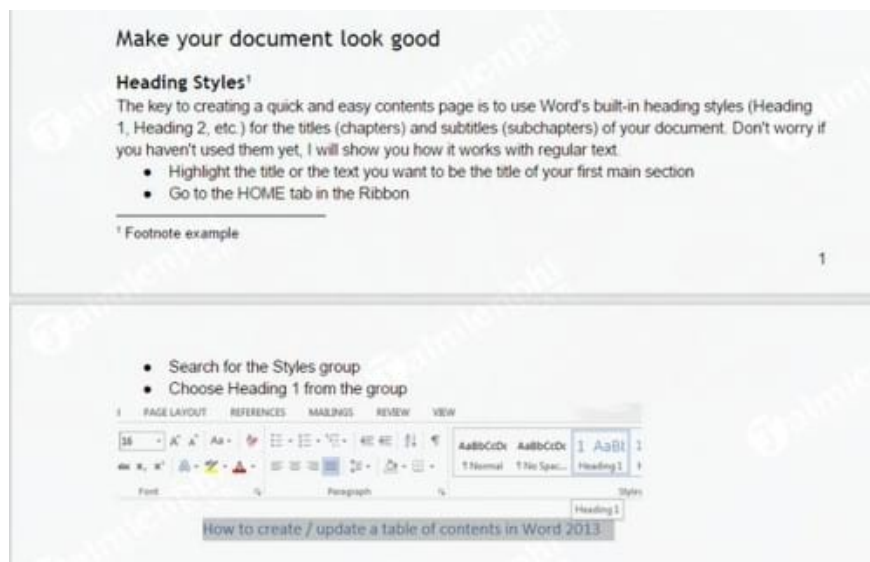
Make your document look good

Heading Styles¹
The key to creating a quick and easy contents page is to use Word's built-in heading styles (Heading 1, Heading 2, etc.) for the titles (chapters) and subtitles (subchapters) of your document. Don't worry if you haven't used them yet, I will show you how it works with regular text.
• Highlight the title or the text you want to be the title of your first main section
• Go to the HOME tab in the Ribbon

¹ Footnote example

1

• Search for the Styles group
• Choose Heading 1 from the group

PAGE LAYOUT REFERENCES MAILINGS REVIEW VIEW

16 AaBbCcDc AaBbCcDc 1 AaBl
¶ Normal ¶ No Spac... Heading 1

Font Paragraph Styles

Heading 1

How to create / update a table of contents in Word 2013